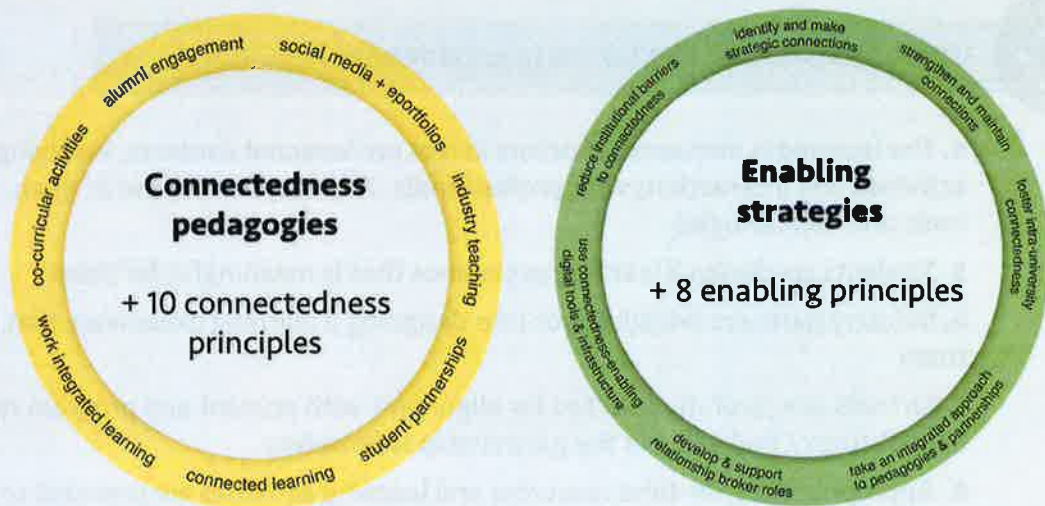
alumni engagement

social media + eportfolios

industry teaching

student partnerships

connected learning

work integrated learning

co-curricular activities

Connectedness pedagogies

+ 10 connectedness principles

identify and make strategic connections

strengthen and maintain connections

foster intra-university connectedness

take an integrated approach to pedagogies & partnerships

develop & support relationship broker roles

use connectedness-enabling digital tools & infrastructure

reduce institutional barriers to connectedness

Enabling strategies

+ 8 enabling principles